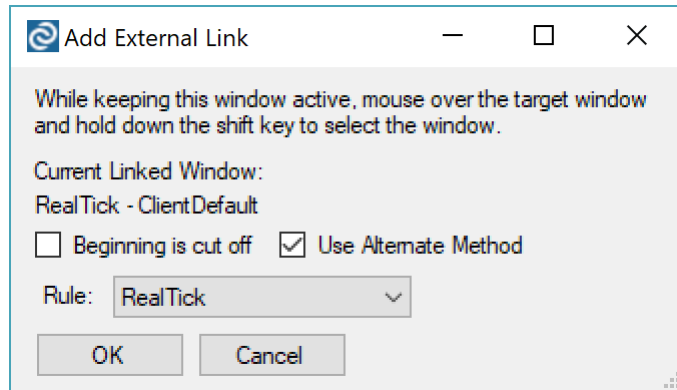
Add External Link

While keeping this window active, mouse over the target window and hold down the shift key to select the window.

Current Linked Window:

RealTick - ClientDefault

Beginning is cut off

Use Alternate Method

Rule: RealTick

OK

Cancel